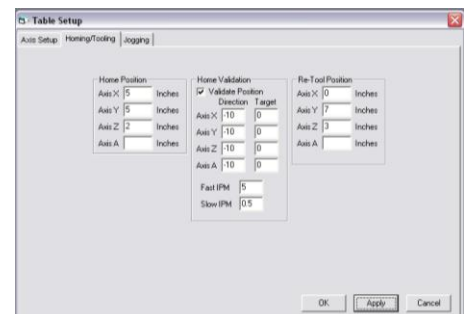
Table Setup

Axis Setup | Homing/Tooling | Jogging

Home Position
Axis X 5 Inches
Axis Y 5 Inches
Axis Z 2 Inches
Axis A Inches

Home Validation
☑ Validate Position
Direction Target
Axis X -10 0
Axis Y -10 0
Axis Z -10 0
Axis A -10 0
Fast IPM 5
Slow IPM 0.5

Re-Tool Position
Axis X 0 Inches
Axis Y 7 Inches
Axis Z 3 Inches
Axis A Inches

OK Apply Cancel